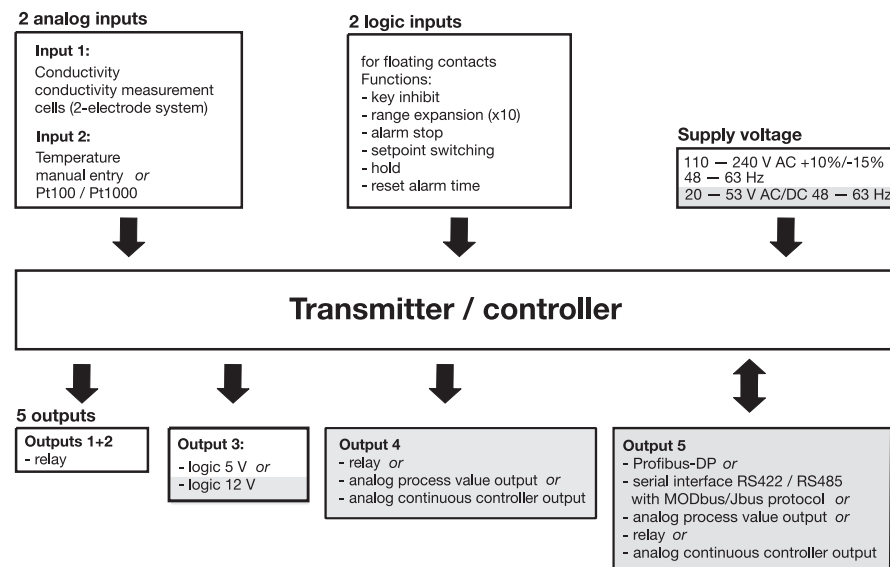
2 analog inputs

Input 1:
Conductivity conductivity measurement cells (2-electrode system)

Input 2:
Temperature manual entry *or* Pt100 / Pt1000

2 logic inputs

for floating contacts
Functions:
- key inhibit
- range expansion (x10)
- alarm stop
- setpoint switching
- hold
- reset alarm time

Supply voltage

110 — 240 V AC +10%/-15%
48 — 63 Hz
20 — 53 V AC/DC 48 — 63 Hz

Transmitter / controller

5 outputs

Outputs 1+2
- relay

Output 3:
- logic 5 V *or*
- logic 12 V

Output 4
- relay *or*
- analog process value output *or*
- analog continuous controller output

Output 5
- Profibus-DP *or*
- serial interface RS422 / RS485 with MODbus/Jbus protocol *or*
- analog process value output *or*
- relay *or*
- analog continuous controller output